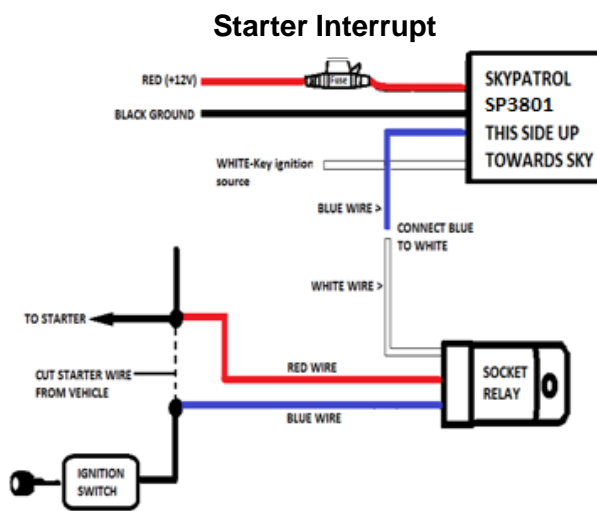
Starter Interrupt

RED (+12V)

Fuse

SKYPATROL SP3801 THIS SIDE UP TOWARDS SKY

BLACK GROUND

WHITE-Key ignition source

BLUE WIRE >

CONNECT BLUE TO WHITE

WHITE WIRE >

TO STARTER

CUT STARTER WIRE FROM VEHICLE

RED WIRE

BLUE WIRE

SOCKET RELAY

IGNITION SWITCH